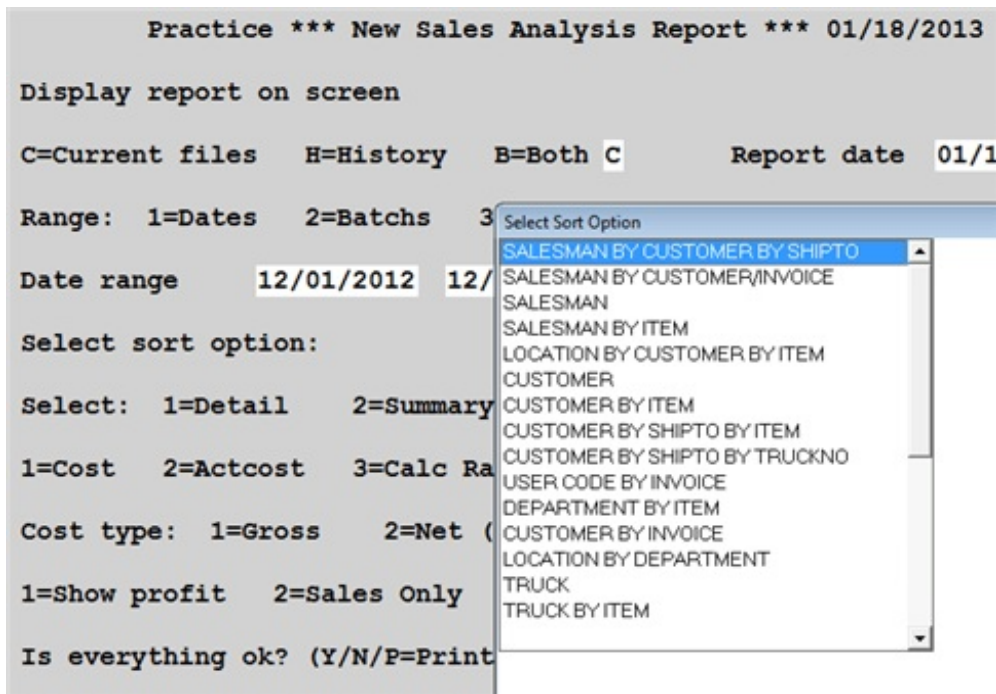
Practice *** New Sales Analysis Report *** 01/18/2013

Display report on screen

C=Current files H=History B=Both C Report date 01/1

Range: 1=Dates 2=Batchs 3

Date range 12/01/2012 12/

Select sort option:

Select: 1=Detail 2=Summary

1=Cost 2=Actcost 3=Calc Ra

Cost type: 1=Gross 2=Net (

1=Show profit 2=Sales Only

Is everything ok? (Y/N/P=Print

Select Sort Option

SALESMAN BY CUSTOMER BY SHIPTO
SALESMAN BY CUSTOMER/INVOICE
SALESMAN
SALESMAN BY ITEM
LOCATION BY CUSTOMER BY ITEM
CUSTOMER
CUSTOMER BY ITEM
CUSTOMER BY SHIPTO BY ITEM
CUSTOMER BY SHIPTO BY TRUCKNO
USER CODE BY INVOICE
DEPARTMENT BY ITEM
CUSTOMER BY INVOICE
LOCATION BY DEPARTMENT
TRUCK
TRUCK BY ITEM